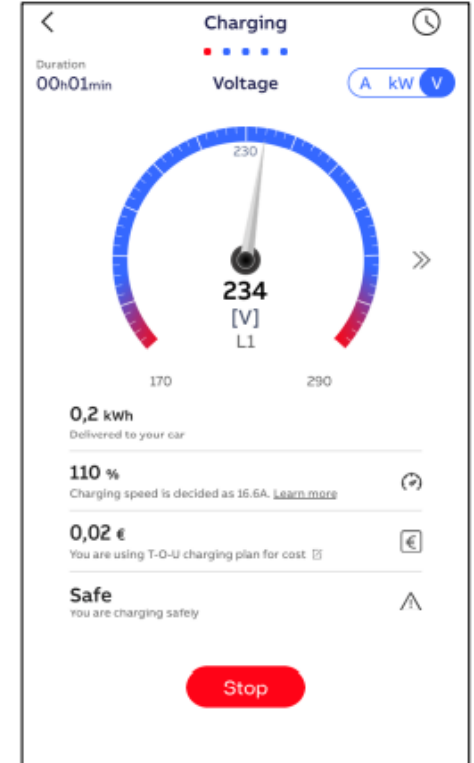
Charging

Duration
00h01min

Voltage

A kW V

230

234
[V]
L1

170

290

0,2 kWh
Delivered to your car

110 %
Charging speed is decided as 16.6A. Learn more

0,02 €
You are using T-O-U charging plan for cost

Safe
You are charging safely

Stop